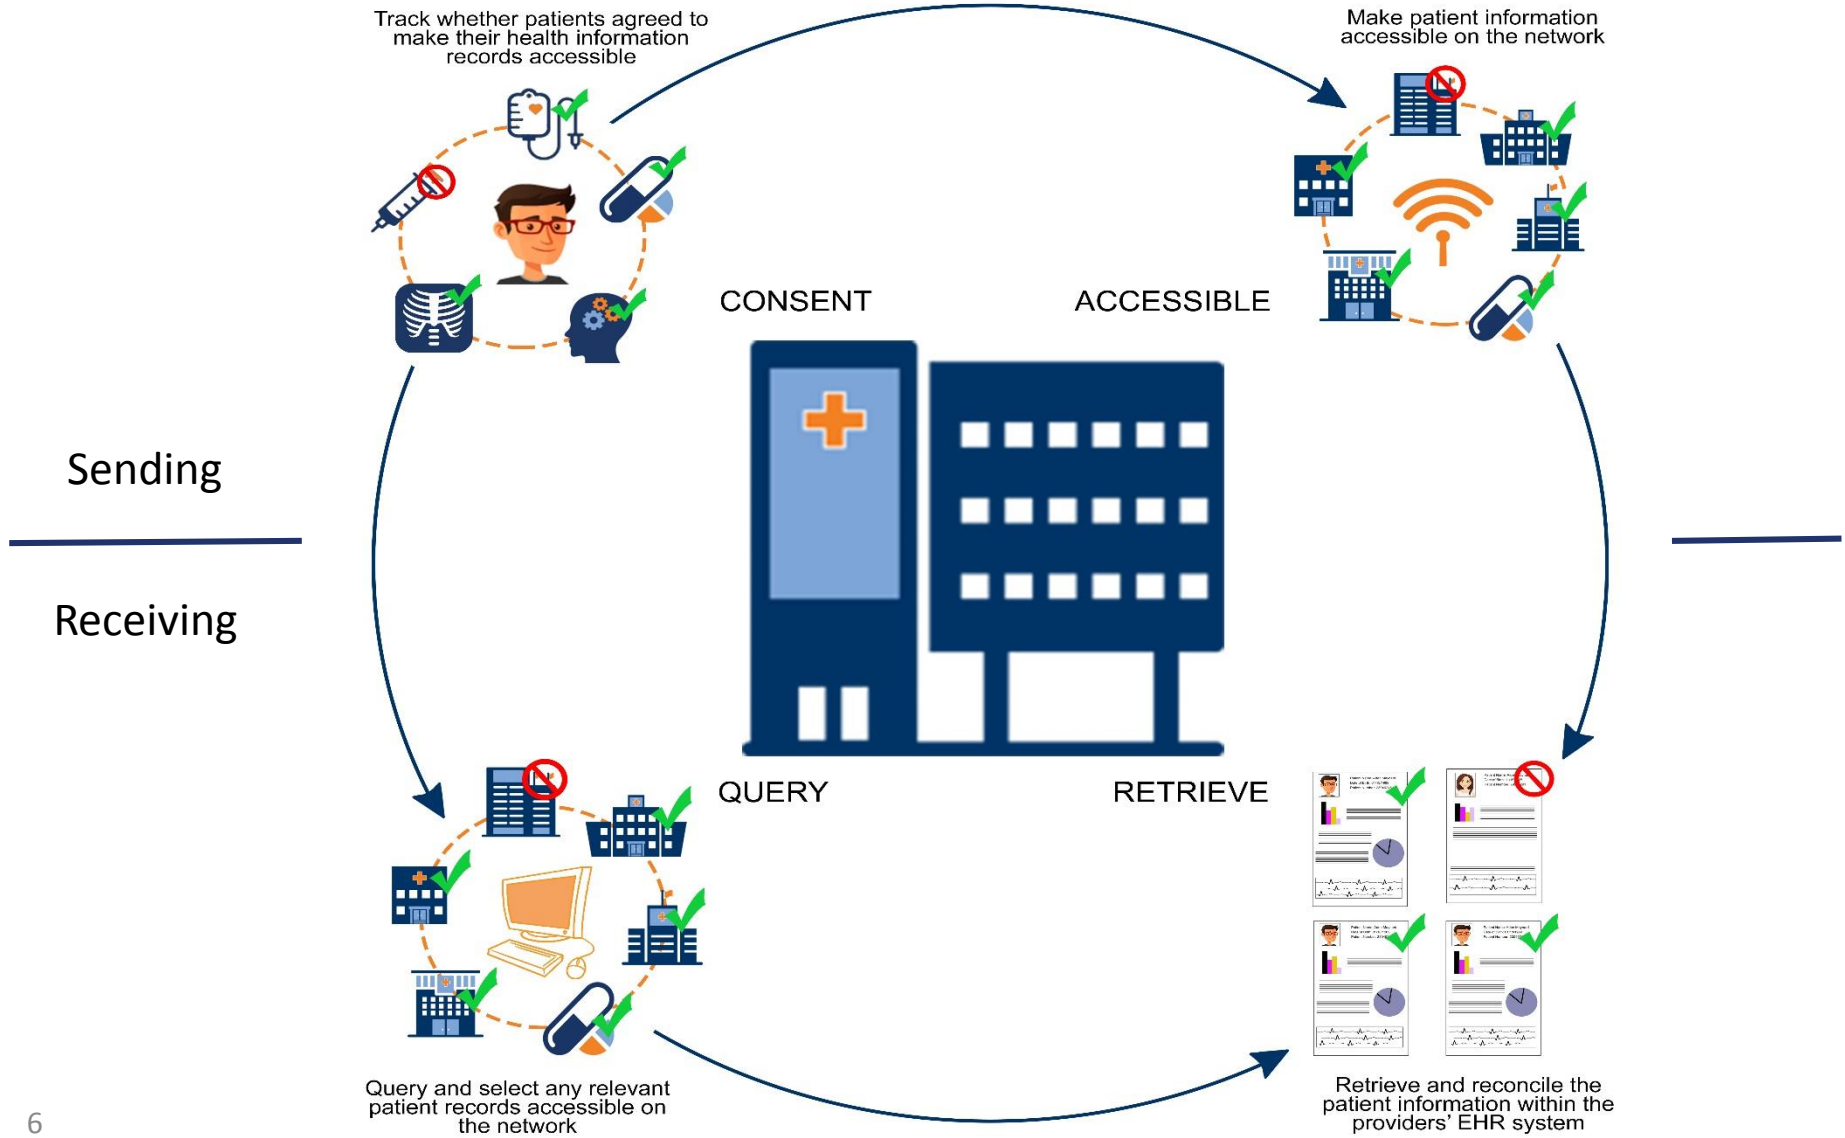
Track whether patients agreed to make their health information records accessible

Make patient information accessible on the network

CONSENT

ACCESSIBLE

Sending

Receiving

QUERY

RETRIEVE

Query and select any relevant patient records accessible on the network

Retrieve and reconcile the patient information within the providers' EHR system

6